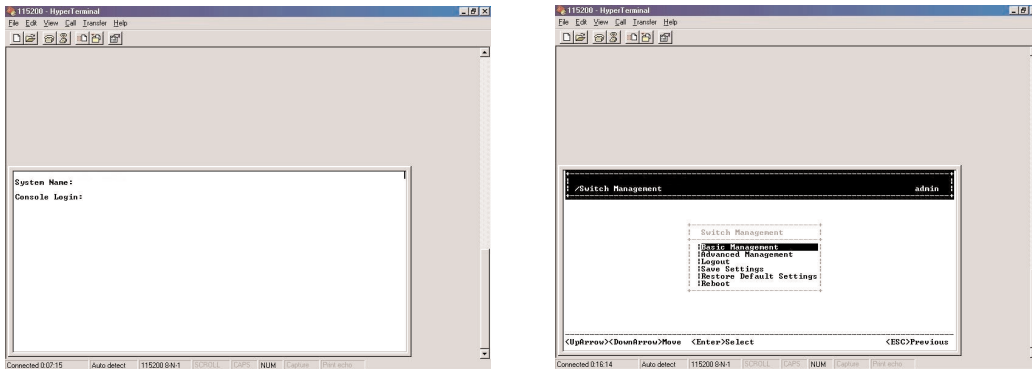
115200 - HyperTerminal
File Edit View Call Transfer Help

System Name:
Console Login:

Connected 0:07:15 Auto detect 115200 8-N-1 SCROLL CAPS NUM Capture Print echo

115200 - HyperTerminal
File Edit View Call Transfer Help

/Switch Management admin

Switch Management
Basic Management
Advanced Management
Logout
Save Settings
Restore Default Settings
Reboot

<UpArrow><DownArrow>Move <Enter>Select <ESC>Previous

Connected 0:16:14 Auto detect 115200 8-N-1 SCROLL CAPS NUM Capture Print echo